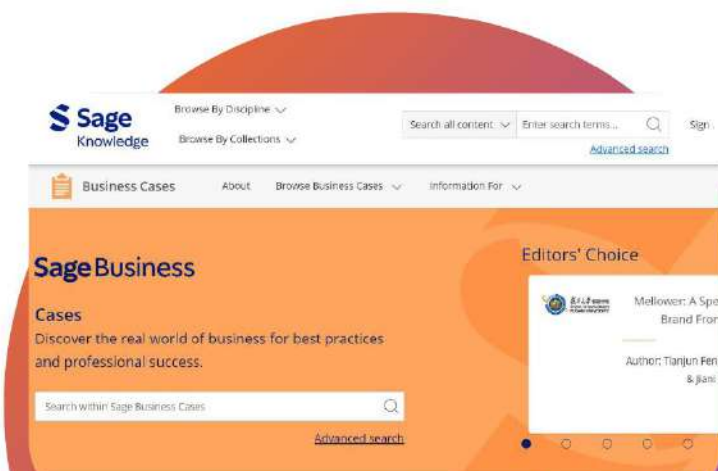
Sage Knowledge

Browse By Discipline

Browse By Collections

Search all content

Enter search terms...

Advanced search

Sign

Business Cases

About

Browse Business Cases

Information For

Sage Business

Cases

Discover the real world of business for best practices and professional success.

Search within Sage Business Cases

Advanced search

Editors' Choice

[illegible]

Mellower: A Spe

Brand Fron

Author: Tianjun Fen

& Jiani